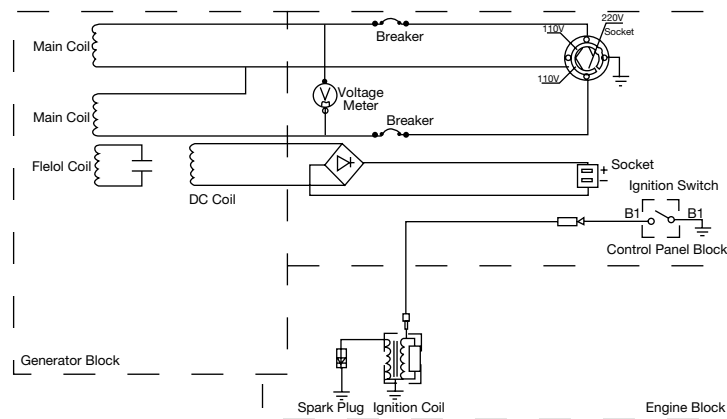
Main Coil

Breaker

110V

220V Socket

110V

Voltage Meter

V

Main Coil

Breaker

Flelol Coil

DC Coil

Socket

+

-

Ignition Switch

B1

B1

Control Panel Block

Generator Block

Spark Plug

Ignition Coil

Engine Block